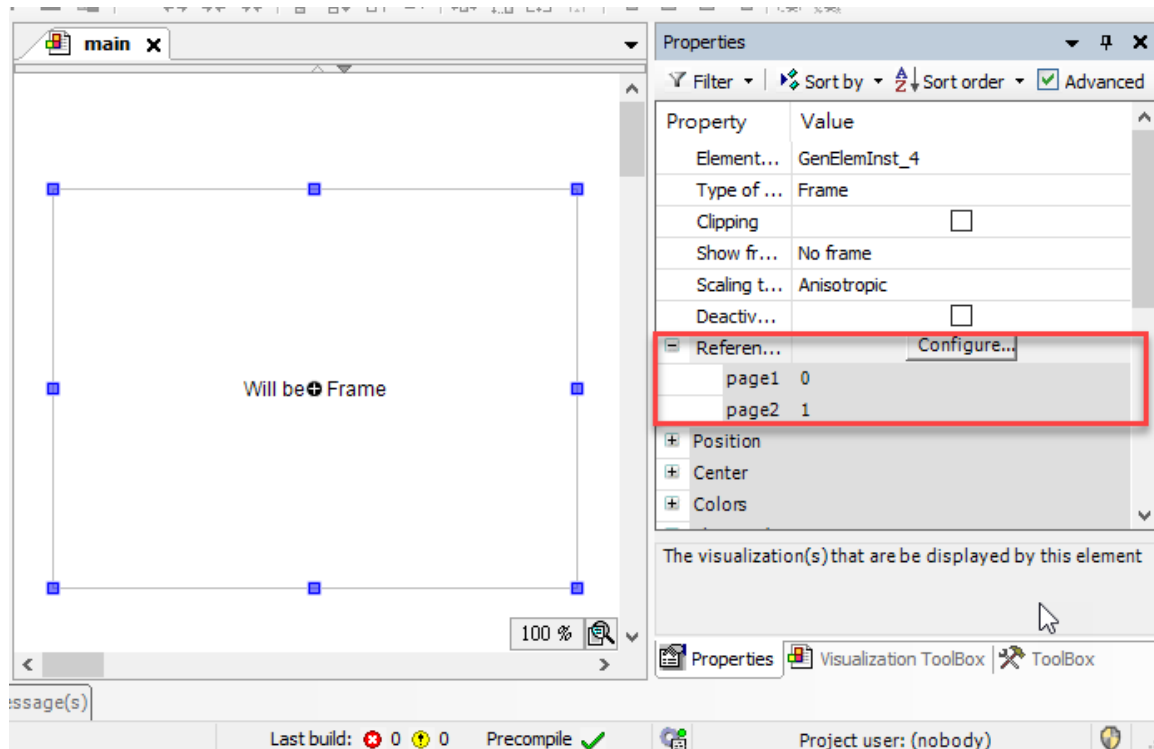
main ✕

Will be Frame

100 %

Properties

Filter ▾ | Sort by ▾ Sort order ▾ Advanced

| Property | Value |
|---|---|
| Element... | GenElemInst_4 |
| Type of ... | Frame |
| Clipping | ☐ |
| Show fr... | No frame |
| Scaling t... | Anisotropic |
| Deactiv... | ☐ |
| ⊟ Referen... | Configure... |
| page1 | 0 |
| page2 | 1 |
| ⊞ Position | |
| ⊞ Center | |
| ⊞ Colors | |

The visualization(s) that are be displayed by this element

Properties | Visualization ToolBox | ToolBox

essage(s)

Last build: 0 0 Precompile ✓ Project user: (nobody)